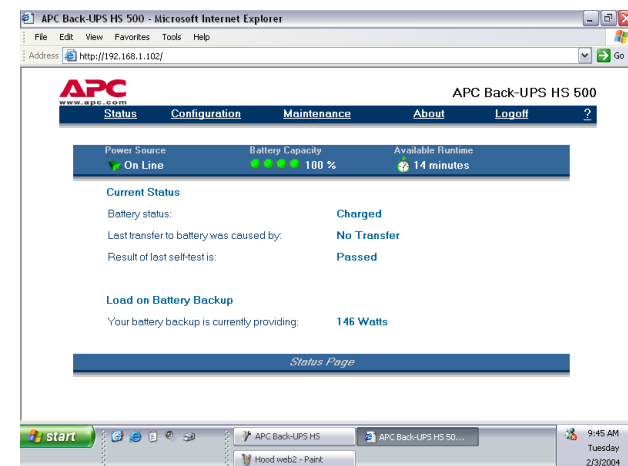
APC Back-UPS HS 500 - Microsoft Internet Explorer

File Edit View Favorites Tools Help

Address http://192.168.1.102/ Go

APC
www.apc.com

APC Back-UPS HS 500

Status Configuration Maintenance About Logoff ?

Power Source
On Line

Battery Capacity
100 %

Available Runtime
14 minutes

Current Status

Battery status: Charged

Last transfer to battery was caused by: No Transfer

Result of last self-test is: Passed

Load on Battery Backup

Your battery backup is currently providing: 146 Watts

Status Page

start

APC Back-UPS HS

APC Back-UPS HS 50...

Hood web2 - Paint

9:45 AM
Tuesday
2/3/2004